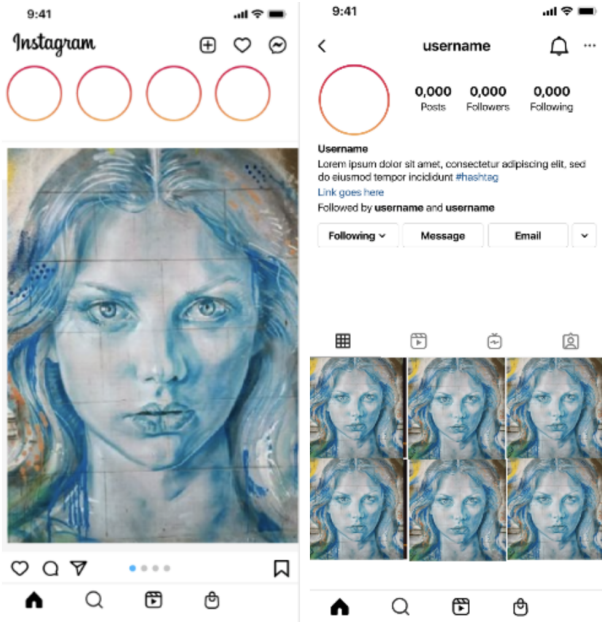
9:41

Instagram

9:41

username

0,000
Posts

0,000
Followers

0,000
Following

Username
Lorem ipsum dolor sit amet, consectetur adipiscing elit, sed do eiusmod tempor incididunt #hashtag
Link goes here
Followed by username and username

Following

Message

Email